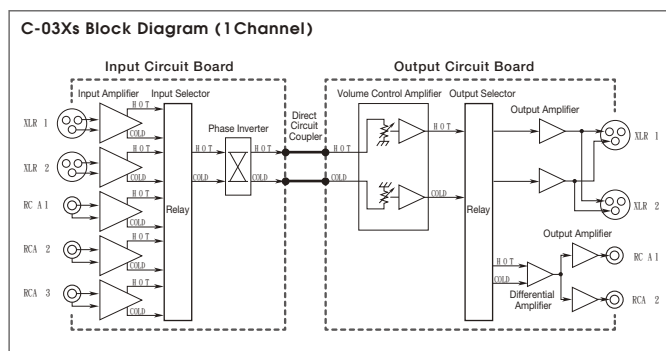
C-03Xs Block Diagram (1Channel)

Input Circuit Board

Output Circuit Board

Input Amplifier

Input Selector

XLR 1

HOT

COLD

XLR 2

HOT

COLD

RC A1

HOT

COLD

RCA 2

HOT

COLD

RCA 3

HOT

COLD

Relay

HOT

COLD

Phase Inverter

HOT

COLD

Direct Circuit Coupler

Volume Control Amplifier

HOT

COLD

Output Selector

HOT

COLD

Relay

Output Amplifier

XLR 1

XLR 2

Output Amplifier

HOT

COLD

Differential Amplifier

RC A1

RCA 2